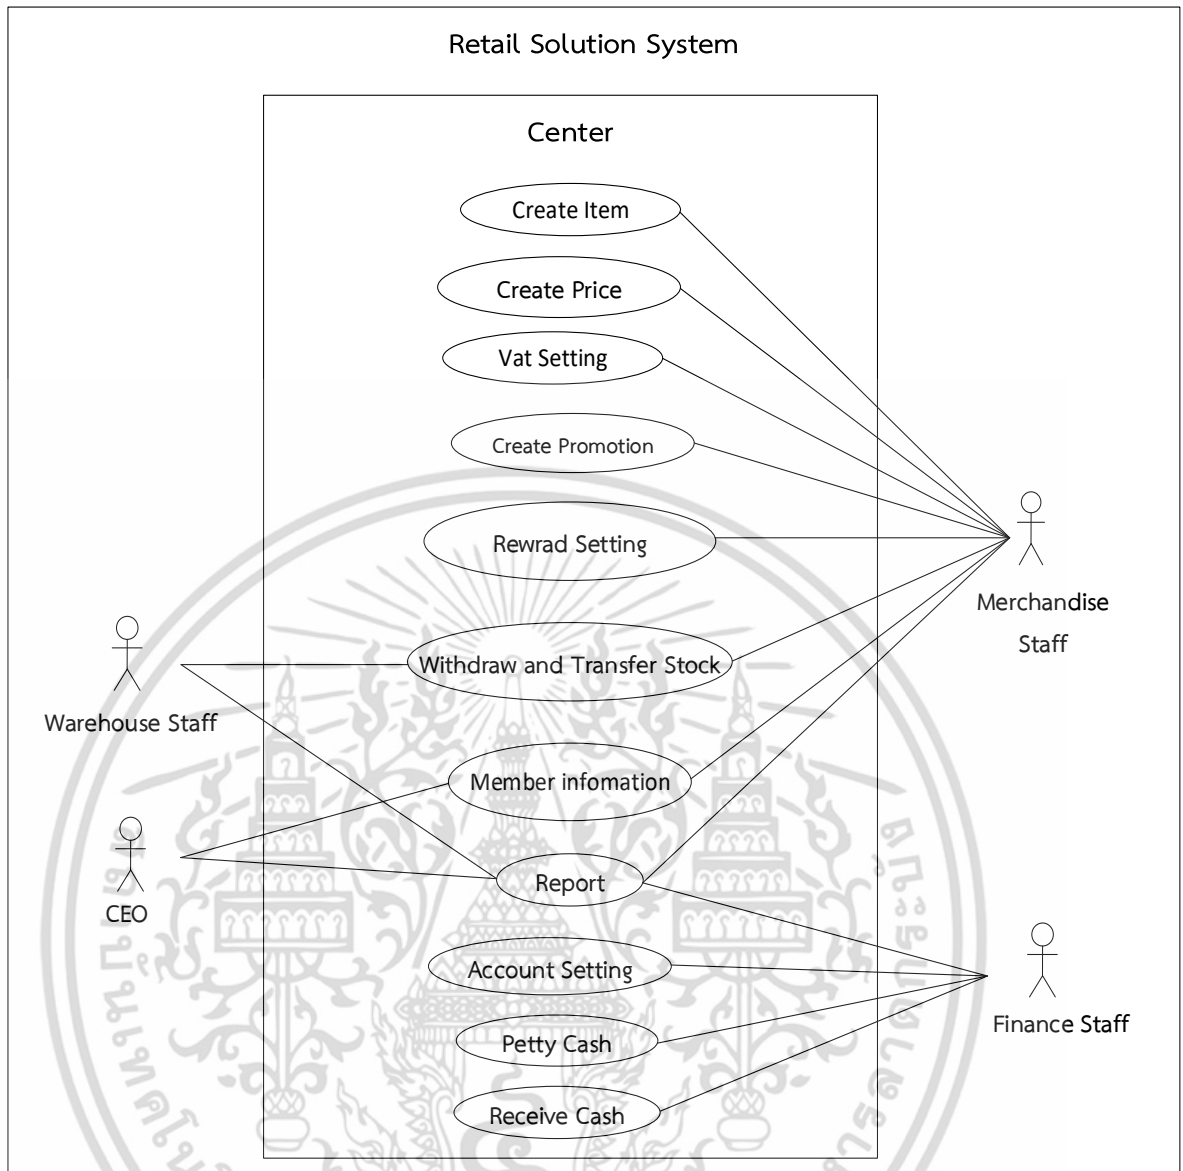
Retail Solution System

Center

Create Item

Create Price

Vat Setting

Create Promotion

Rewrad Setting

Withdraw and Transfer Stock

Member infomation

Report

Account Setting

Petty Cash

Receive Cash

Merchandise Staff

Warehouse Staff

CEO

Finance Staff